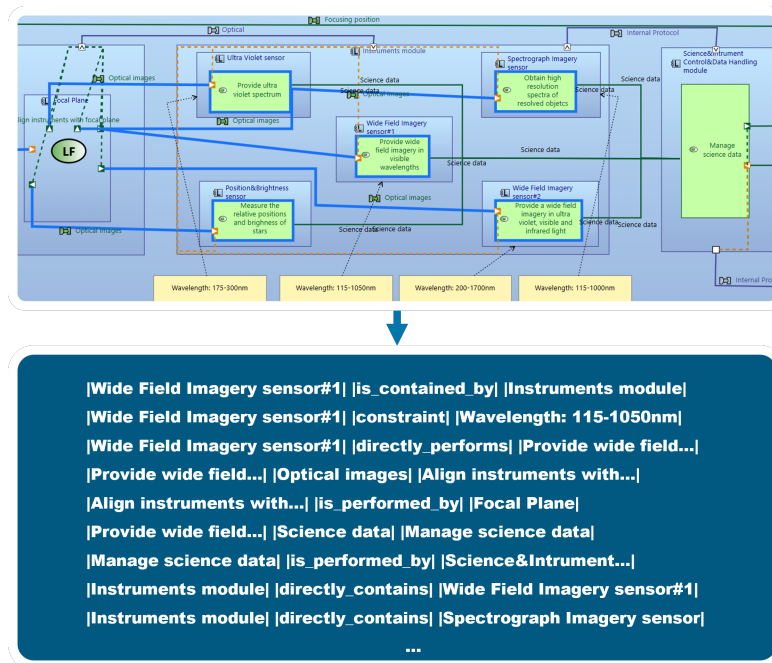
Focusing position
Optical
Internal Protocol
Instruments module
Optical images
Focal Plane
Align instruments with focal line
LF
Ultra Violet sensor
Provide ultra violet spectrum
Optical images
Science data
Optical images
Spectrograph Imagery sensor
Obtain high resolution spectra of resolved objetcs
Science data
Science data
Science&Intrument Control&Data Handling module
Manage science data
Wide Field Imagery sensor#1
Provide wide field imagery in visible wavelengths
Science data
Science data
Position&Brightness sensor
Measure the relative positions and brighness of stars
Optical images
Wide Field Imagery sensor#2
Provide a wide field imagery in ultra violet, visible and infrared light
Science data
Science data
Science data
Optical images
Internal Protocol
Wavelength: 175-300nm
Wavelength: 115-1050nm
Wavelength: 200-1700nm
Wavelength: 115-1000nm

|Wide Field Imagery sensor#1| |is_contained_by| |Instruments module|
|Wide Field Imagery sensor#1| |constraint| |Wavelength: 115-1050nm|
|Wide Field Imagery sensor#1| |directly_performs| |Provide wide field...|
|Provide wide field...| |Optical images| |Align instruments with...|
|Align instruments with...| |is_performed_by| |Focal Plane|
|Provide wide field...| |Science data| |Manage science data|
|Manage science data| |is_performed_by| |Science&Intrument...|
|Instruments module| |directly_contains| |Wide Field Imagery sensor#1|
|Instruments module| |directly_contains| |Spectrograph Imagery sensor|
...